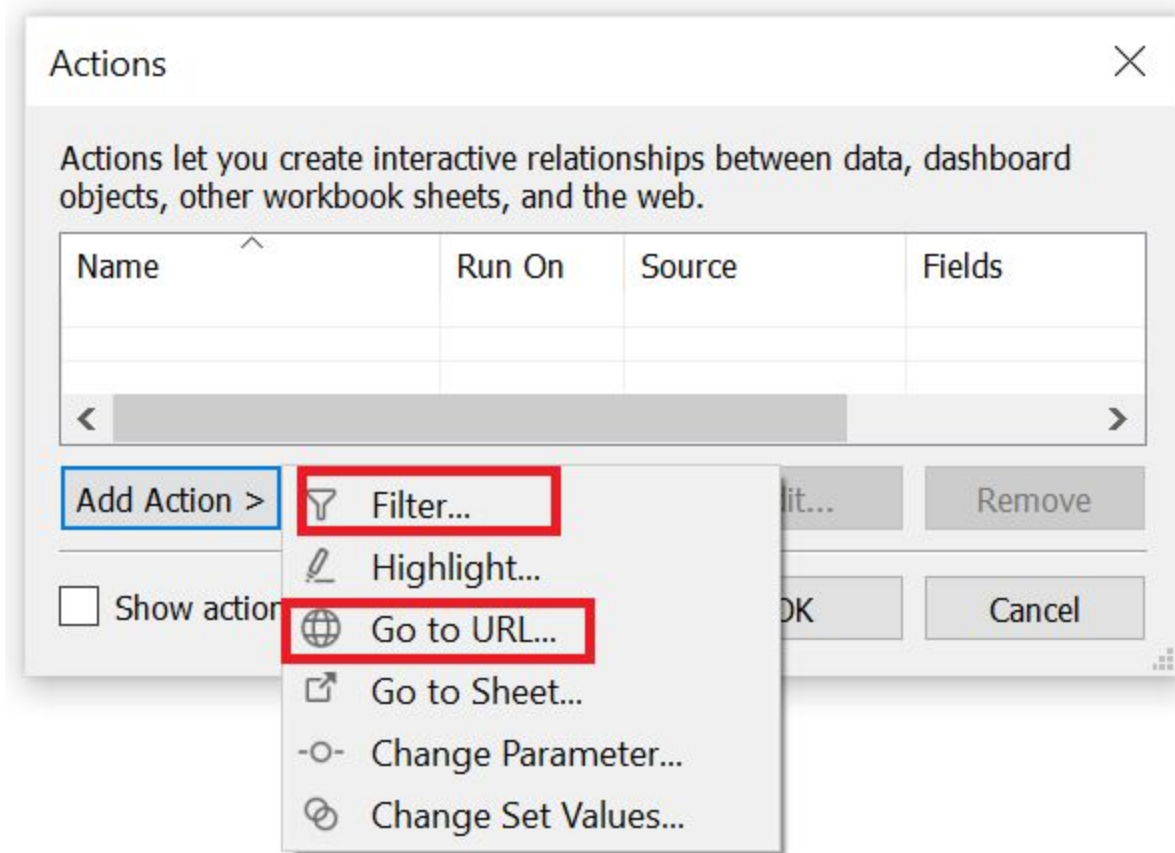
Actions

Actions let you create interactive relationships between data, dashboard objects, other workbook sheets, and the web.

| Name | Run On | Source | Fields |
|---|---|---|---|
| | | | |

Add Action >

Filter...
Highlight...
Go to URL...
Go to Sheet...
Change Parameter...
Change Set Values...

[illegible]dit...

Remove

Show actio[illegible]

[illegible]K

Cancel